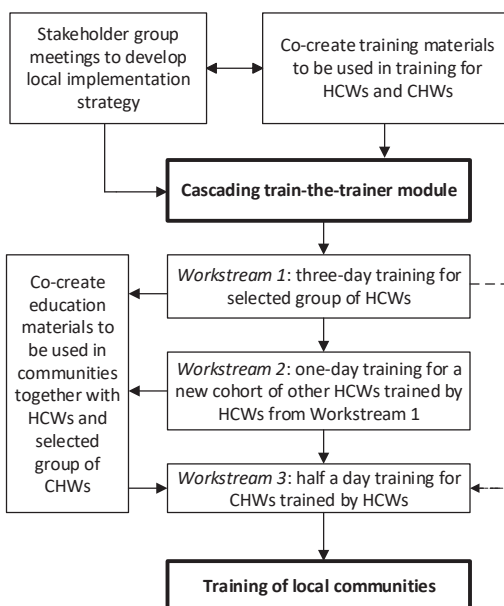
Stakeholder group meetings to develop local implementation strategy

Co-create training materials to be used in training for HCWs and CHWs

**Cascading train-the-trainer module**

*Workstream 1*: three-day training for selected group of HCWs

Co-create education materials to be used in communities together with HCWs and selected group of CHWs

*Workstream 2*: one-day training for a new cohort of other HCWs trained by HCWs from Workstream 1

*Workstream 3*: half a day training for CHWs trained by HCWs

**Training of local communities**